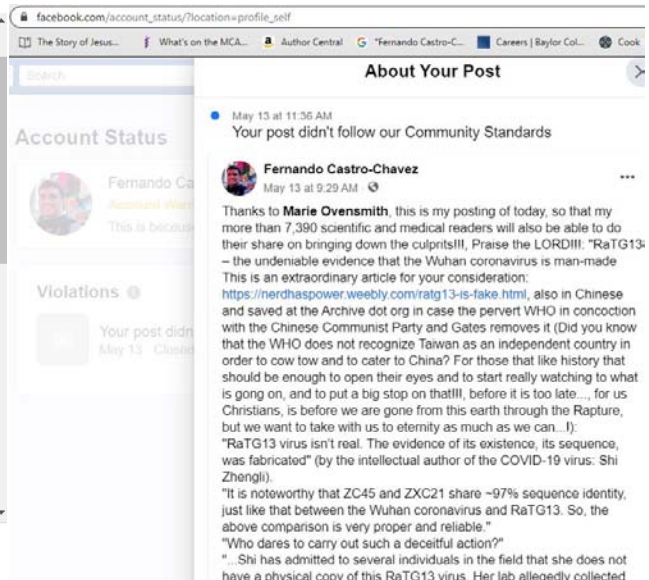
facebook.com/account_status/?location=profile_self

The Story of Jesus... What's on the MCA... Author Central "Fernando Castro-C... Careers | Baylor Col... Cook

Search

Account Status

Fernando Ca

Account War

This is becaus

Violations

Your post didn

May 13 · Closed

About Your Post

May 13 at 11:36 AM
Your post didn't follow our Community Standards

Fernando Castro-Chavez
May 13 at 9:29 AM ·

Thanks to Marie Ovensmith, this is my posting of today, so that my more than 7,390 scientific and medical readers will also be able to do their share on bringing down the culprits!!!, Praise the LORD!!!: "RaTG13 – the undeniable evidence that the Wuhan coronavirus is man-made This is an extraordinary article for your consideration: https://nerdhaspower.weebly.com/ratg13-is-fake.html, also in Chinese and saved at the Archive dot org in case the pervert WHO in concoction with the Chinese Communist Party and Gates removes it (Did you know that the WHO does not recognize Taiwan as an independent country in order to cow tow and to cater to China? For those that like history that should be enough to open their eyes and to start really watching to what is gong on, and to put a big stop on that!!!, before it is too late..., for us Christians, is before we are gone from this earth through the Rapture, but we want to take with us to eternity as much as we can...!):
"RaTG13 virus isn't real. The evidence of its existence, its sequence, was fabricated" (by the intellectual author of the COVID-19 virus: Shi Zhengli).
"It is noteworthy that ZC45 and ZXC21 share ~97% sequence identity, just like that between the Wuhan coronavirus and RaTG13. So, the above comparison is very proper and reliable."
"Who dares to carry out such a deceitful action?"
"...Shi has admitted to several individuals in the field that she does not have a physical copy of this RaTG13 virus. Her lab allegedly collected